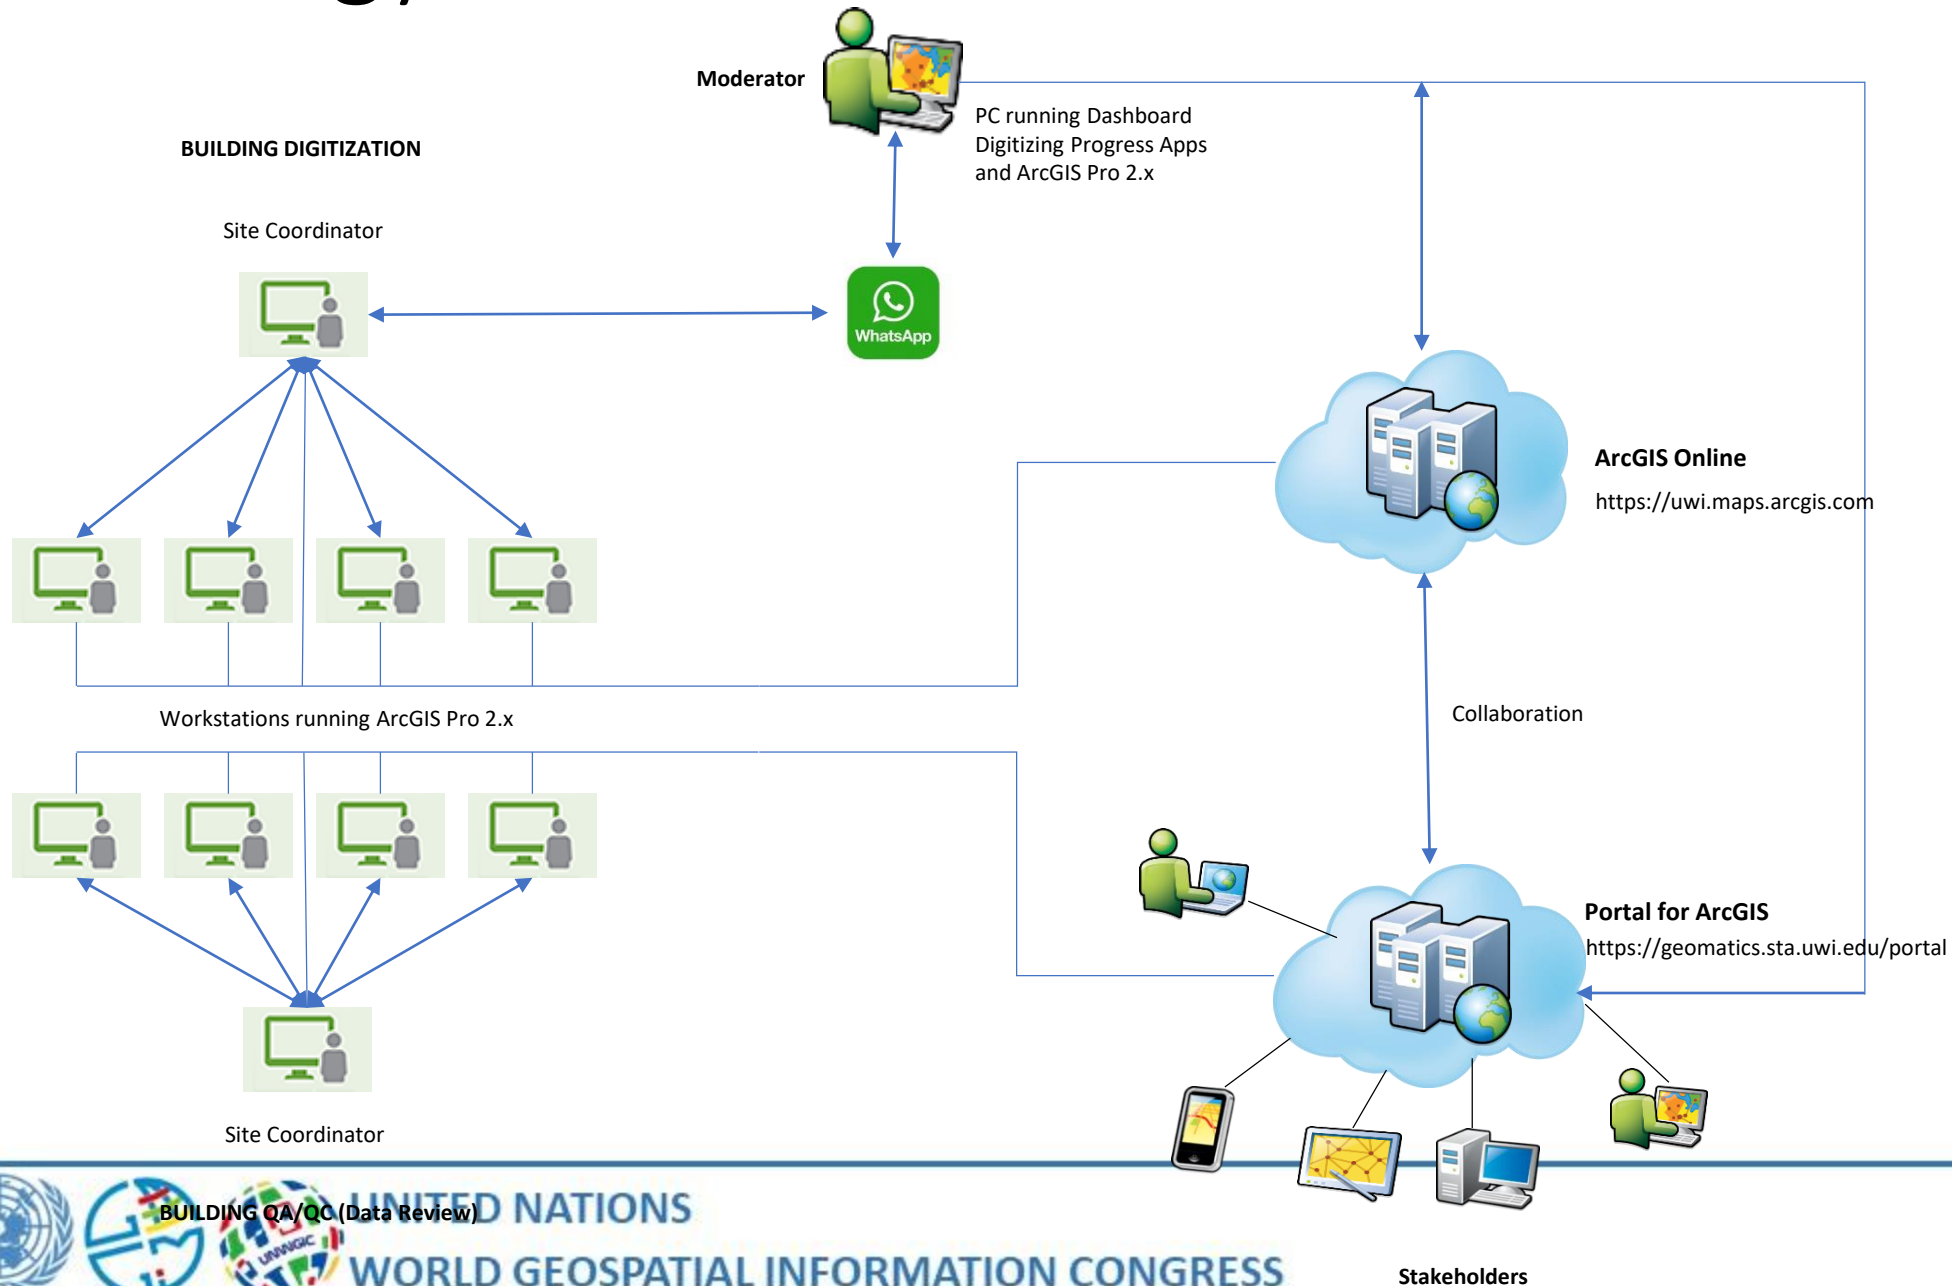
Moderator

PC running Dashboard Digitizing Progress Apps and ArcGIS Pro 2.x

BUILDING DIGITIZATION

Site Coordinator

WhatsApp

ArcGIS Online

https://uwi.maps.arcgis.com

Workstations running ArcGIS Pro 2.x

Collaboration

Portal for ArcGIS

https://geomatics.sta.uwi.edu/portal

Site Coordinator

BUILDING QA/QC (Data Review)

UNITED NATIONS

WORLD GEOSPATIAL INFORMATION CONGRESS

UNWGIC

Stakeholders